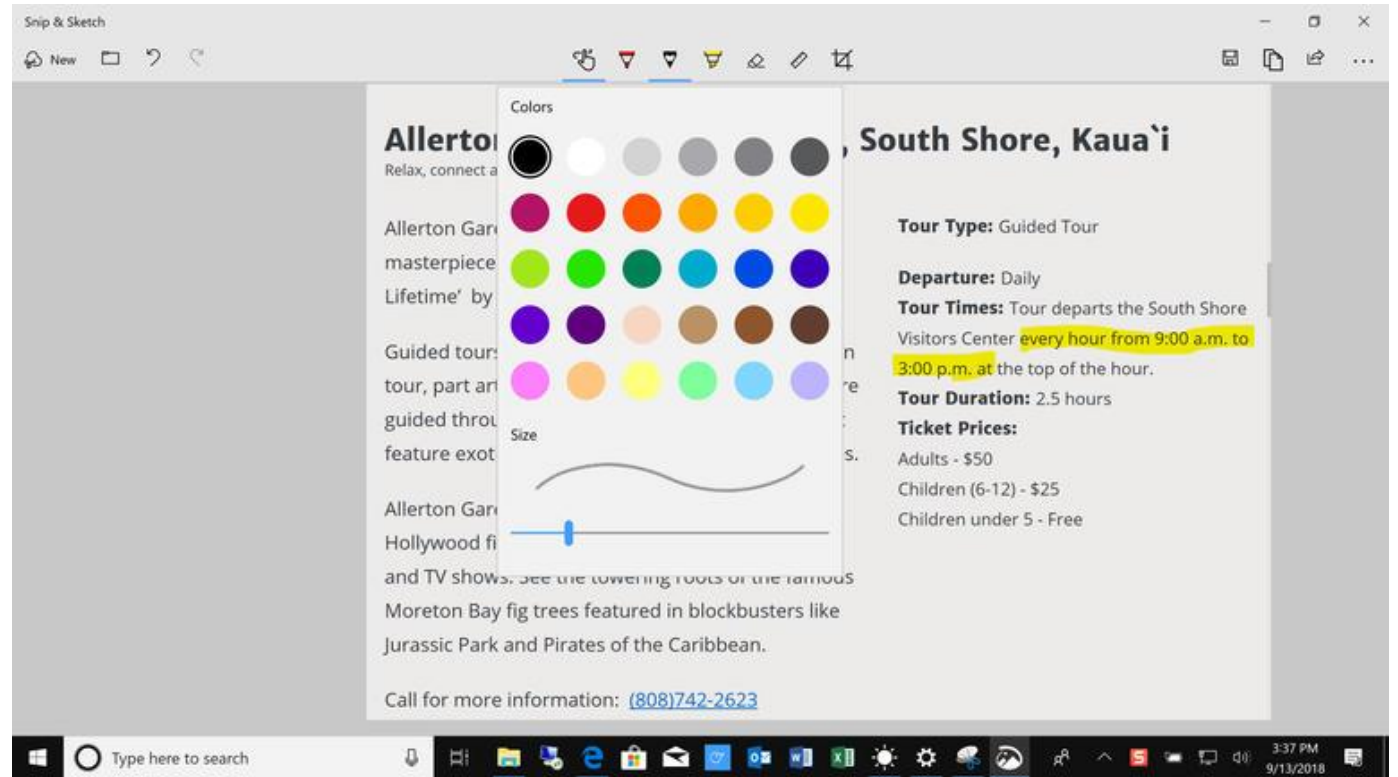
Snip & Sketch

New

Colors

Size

Allerto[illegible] , South Shore, Kaua`i

Relax, connect a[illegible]

Allerton Gar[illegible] masterpiece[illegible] Lifetime' by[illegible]

Guided tours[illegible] n tour, part ar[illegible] re guided throu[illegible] feature exot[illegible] s.

Allerton Gar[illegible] Hollywood fi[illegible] and TV shows. See the towering roots of the famous Moreton Bay fig trees featured in blockbusters like Jurassic Park and Pirates of the Caribbean.

Call for more information: (808)742-2623

**Tour Type:** Guided Tour

**Departure:** Daily
**Tour Times:** Tour departs the South Shore Visitors Center every hour from 9:00 a.m. to 3:00 p.m. at the top of the hour.
**Tour Duration:** 2.5 hours
**Ticket Prices:**
Adults - $50
Children (6-12) - $25
Children under 5 - Free

Type here to search

3:37 PM
9/13/2018